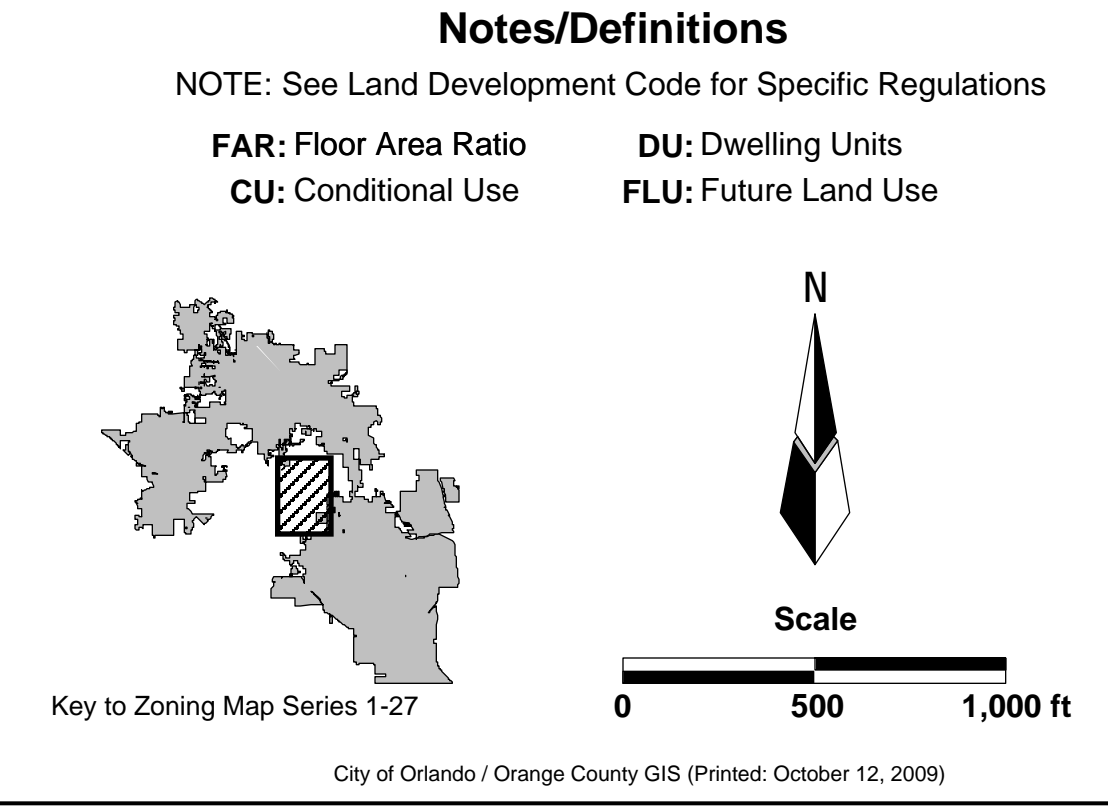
**Notes/Definitions**

NOTE: See Land Development Code for Specific Regulations

**FAR:** Floor Area Ratio
**DU:** Dwelling Units
**CU:** Conditional Use
**FLU:** Future Land Use

N

**Scale**

**0** **500** **1,000 ft**

Key to Zoning Map Series 1-27

City of Orlando / Orange County GIS (Printed: October 12, 2009)